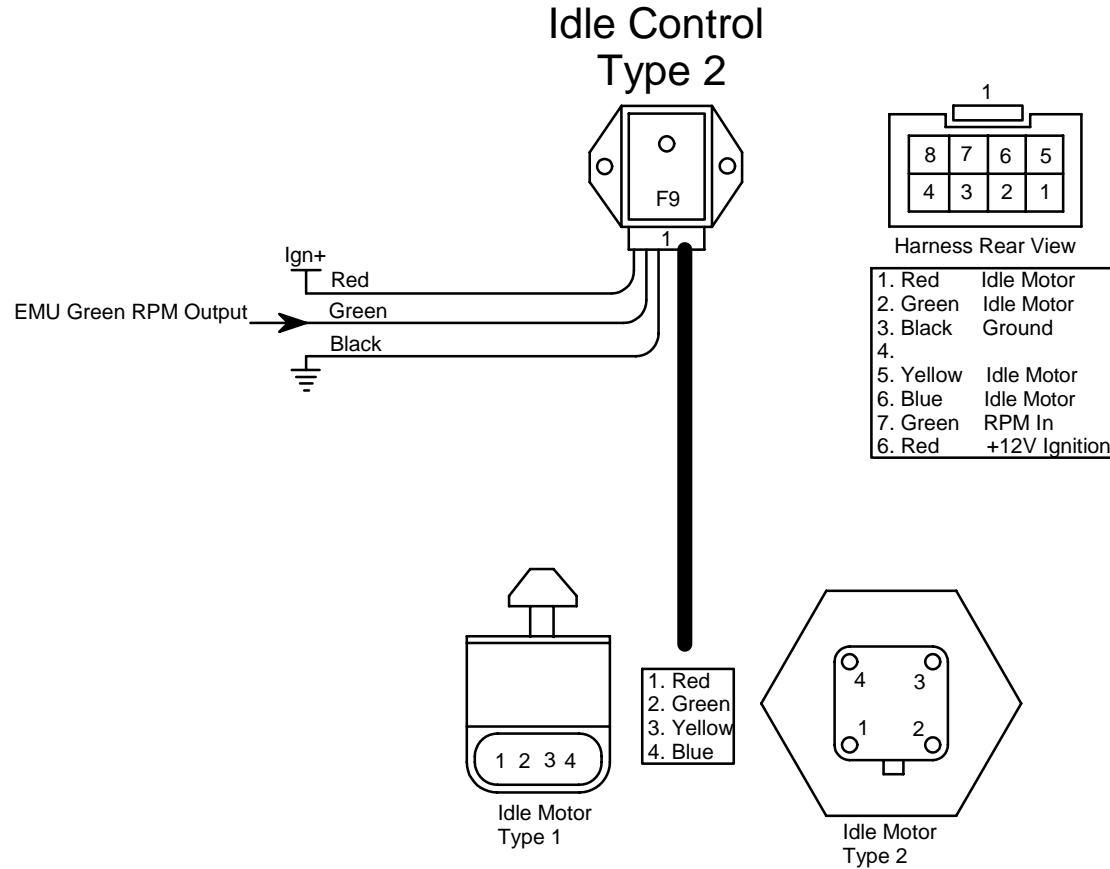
Idle Control
Type 2

F9

1

1

| 8 | 7 | 6 | 5 |
|---|---|---|---|
| 4 | 3 | 2 | 1 |

Harness Rear View

1. Red Idle Motor
2. Green Idle Motor
3. Black Ground
4.
5. Yellow Idle Motor
6. Blue Idle Motor
7. Green RPM In
6. Red +12V Ignition

Ign+
Red
EMU Green RPM Output
Green
Black

1. Red
2. Green
3. Yellow
4. Blue

1 2 3 4

Idle Motor
Type 1

4 3
1 2

Idle Motor
Type 2